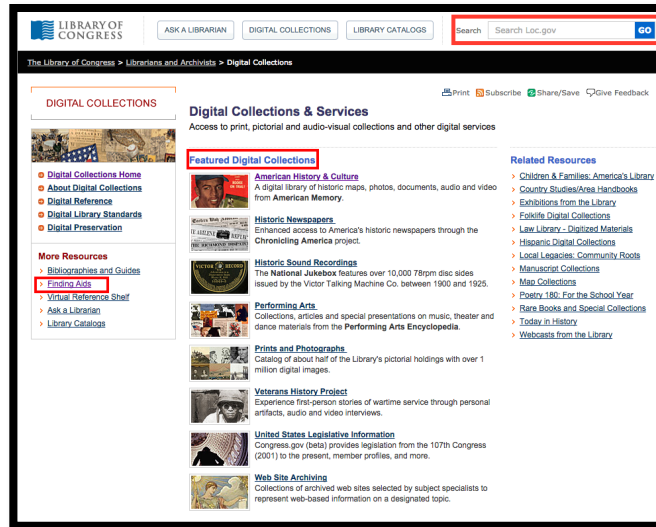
LIBRARY OF CONGRESS

ASK A LIBRARIAN | DIGITAL COLLECTIONS | LIBRARY CATALOGS

Search | Search Loc.gov | GO

The Library of Congress > Librarians and Archivists > Digital Collections

DIGITAL COLLECTIONS

Digital Collections Home
About Digital Collections
Digital Reference
Digital Library Standards
Digital Preservation

More Resources
Bibliographies and Guides
Finding Aids
Virtual Reference Shelf
Ask a Librarian
Library Catalogs

Print Subscribe Share/Save Give Feedback

Digital Collections & Services
Access to print, pictorial and audio-visual collections and other digital services

Featured Digital Collections

American History & Culture
A digital library of historic maps, photos, documents, audio and video from American Memory.

Historic Newspapers
Enhanced access to America's historic newspapers through the Chronicling America project.

Historic Sound Recordings
The National Jukebox features over 10,000 78rpm disc sides issued by the Victor Talking Machine Co. between 1900 and 1925.

Performing Arts
Collections, articles and special presentations on music, theater and dance materials from the Performing Arts Encyclopedia.

Prints and Photographs
Catalog of about half of the Library's pictorial holdings with over 1 million digital images.

Veterans History Project
Experience first-person stories of wartime service through personal artifacts, audio and video interviews.

United States Legislative Information
Congress.gov (beta) provides legislation from the 107th Congress (2001) to the present, member profiles, and more.

Web Site Archiving
Collections of archived web sites selected by subject specialists to represent web-based information on a designated topic.

Related Resources
Children & Families: America's Library
Country Studies/Area Handbooks
Exhibitions from the Library
Folklife Digital Collections
Law Library - Digitized Materials
Hispanic Digital Collections
Local Legacies: Community Roots
Manuscript Collections
Map Collections
Poetry 180: For the School Year
Rare Books and Special Collections
Today in History
Webcasts from the Library